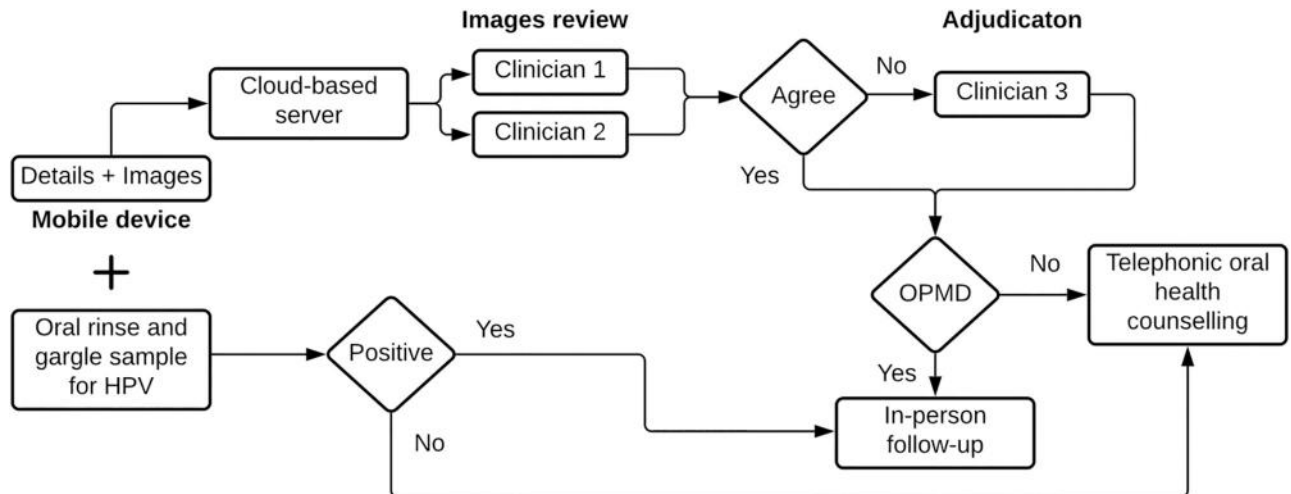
Images review

Adjudicaton

Cloud-based server

Clinician 1

Clinician 2

Agree

No

Clinician 3

Yes

Details + Images

Mobile device

+

OPMD

No

Telephonic oral health counselling

Oral rinse and gargle sample for HPV

Positive

Yes

Yes

In-person follow-up

No